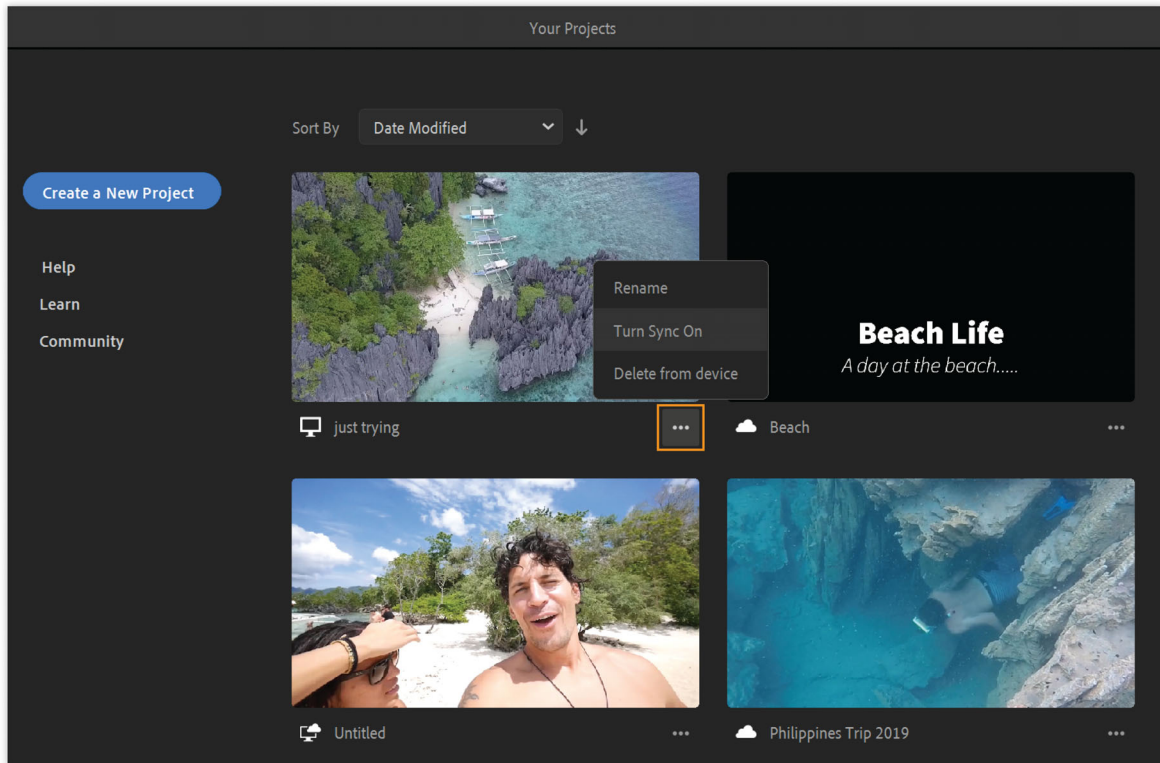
Your Projects

Sort By Date Modified

Create a New Project

Help

Learn

Community

Rename

Turn Sync On

Delete from device

Beach Life

A day at the beach.....

just trying

Beach

Untitled

Philippines Trip 2019